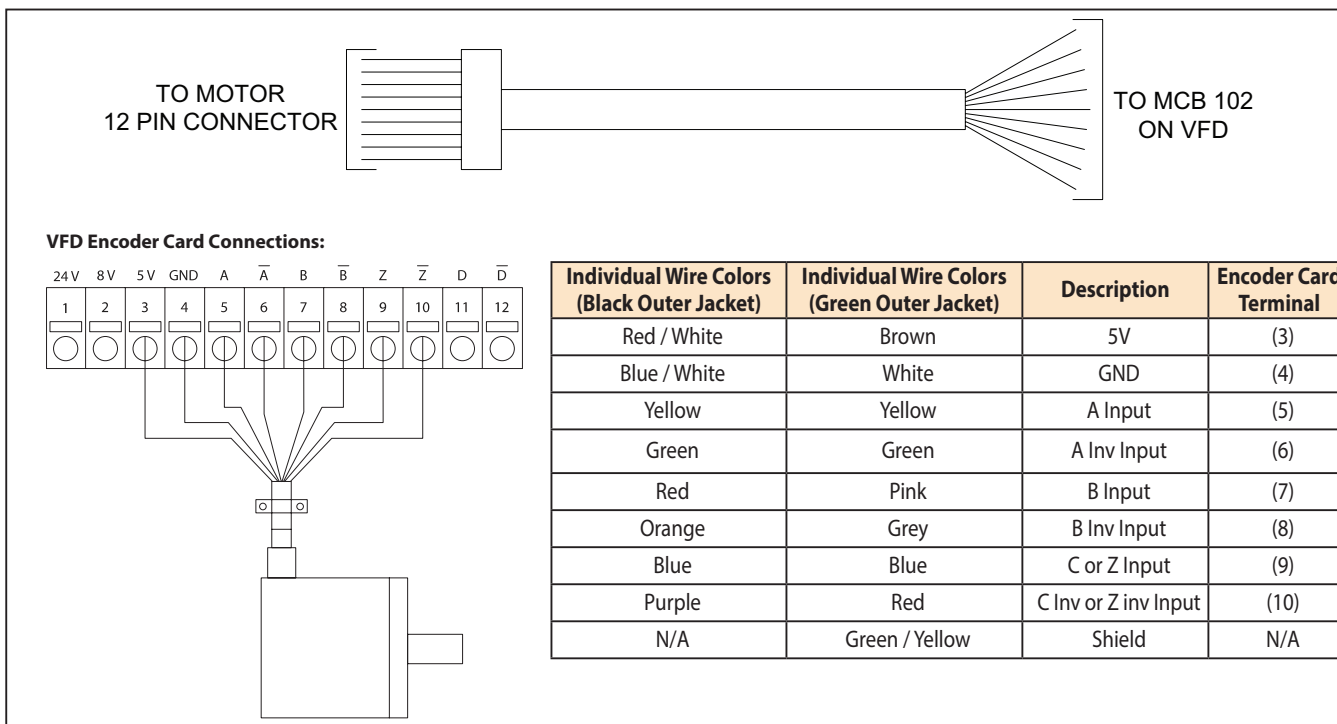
TO MOTOR
12 PIN CONNECTOR

TO MCB 102
ON VFD

VFD Encoder Card Connections:

24 V 8 V 5 V GND A $\overline{A}$ B $\overline{B}$ Z $\overline{Z}$ D $\overline{D}$

1 2 3 4 5 6 7 8 9 10 11 12

| Individual Wire Colors (Black Outer Jacket) | Individual Wire Colors (Green Outer Jacket) | Description | Encoder Card Terminal |
|---|---|---|---|
| Red / White | Brown | 5V | (3) |
| Blue / White | White | GND | (4) |
| Yellow | Yellow | A Input | (5) |
| Green | Green | A Inv Input | (6) |
| Red | Pink | B Input | (7) |
| Orange | Grey | B Inv Input | (8) |
| Blue | Blue | C or Z Input | (9) |
| Purple | Red | C Inv or Z inv Input | (10) |
| N/A | Green / Yellow | Shield | N/A |